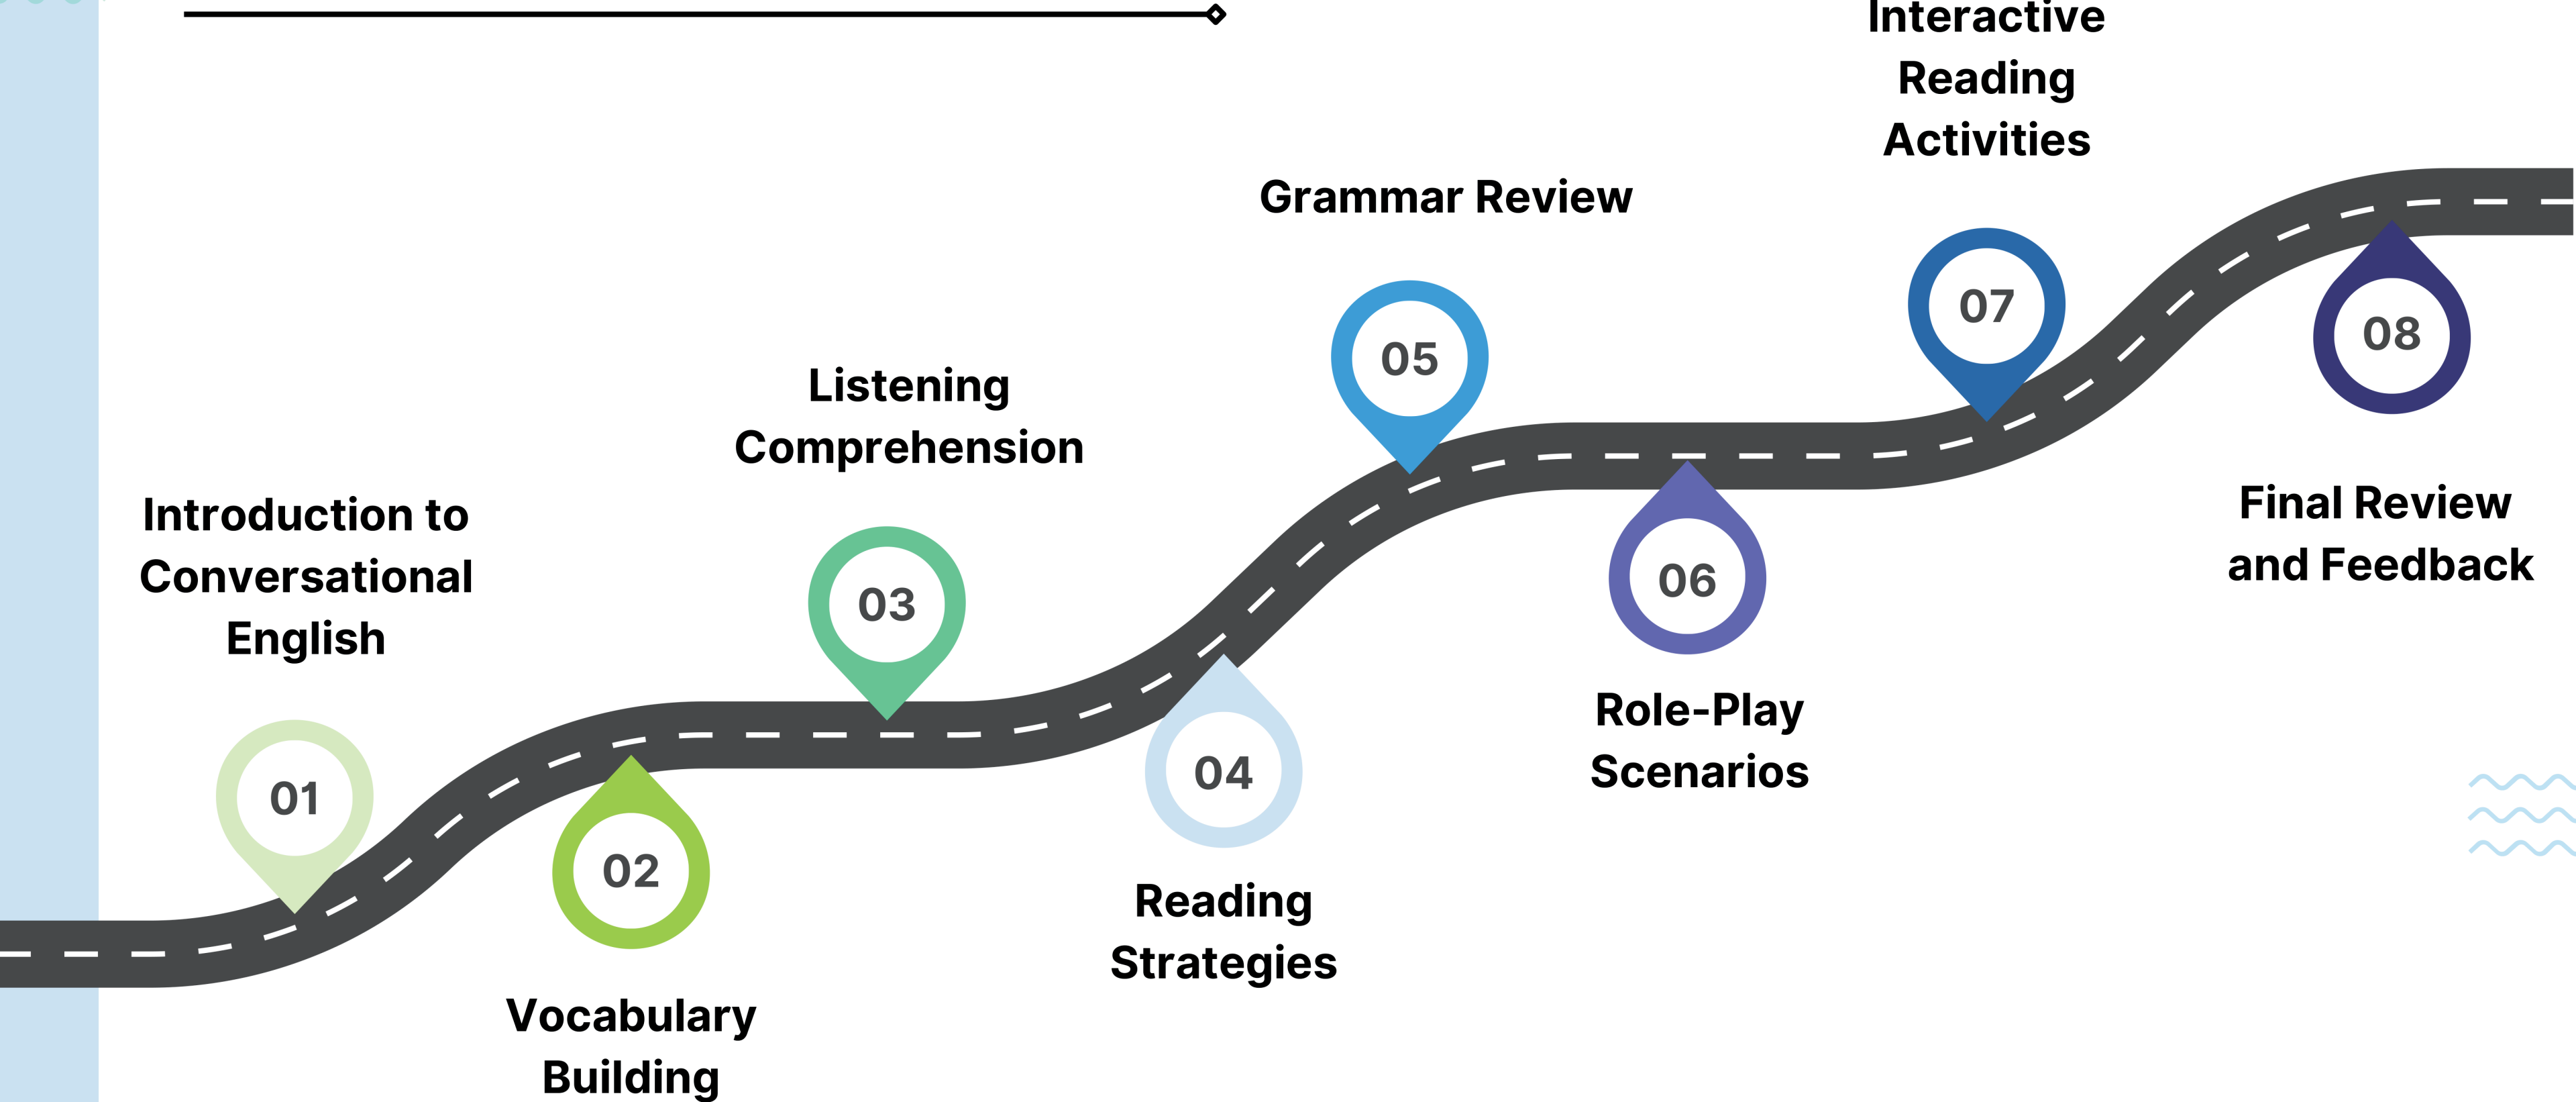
01
Introduction to Conversational English

02
Vocabulary Building

03
Listening Comprehension

04
Reading Strategies

05
Grammar Review

06
Role-Play Scenarios

07
Interactive Reading Activities

08
Final Review and Feedback